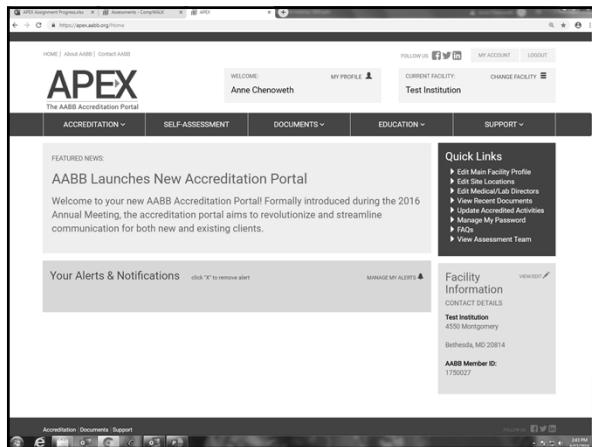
APEX Assignment Progress.xlsx | Assessments - CompWALK | APEX

https://apex.aabb.org/Home

HOME | About AABB | Contact AABB

FOLLOW US

MY ACCOUNT

LOGOUT

APEX
The AABB Accreditation Portal

WELCOME:
Anne Chenoweth

MY PROFILE

CURRENT FACILITY:
Test Institution

CHANGE FACILITY

ACCREDITATION

SELF-ASSESSMENT

DOCUMENTS

EDUCATION

SUPPORT

FEATURED NEWS:

AABB Launches New Accreditation Portal

Welcome to your new AABB Accreditation Portal! Formally introduced during the 2016 Annual Meeting, the accreditation portal aims to revolutionize and streamline communication for both new and existing clients.

Quick Links
Edit Main Facility Profile
Edit Site Locations
Edit Medical/Lab Directors
View Recent Documents
Update Accredited Activities
Manage My Password
FAQs
View Assessment Team

Your Alerts & Notifications

click "X" to remove alert

MANAGE MY ALERTS

Facility Information

VIEW/EDIT

CONTACT DETAILS

Test Institution
4550 Montgomery

Bethesda, MD 20814

AABB Member ID:
1750027

Accreditation | Documents | Support

FOLLOW US